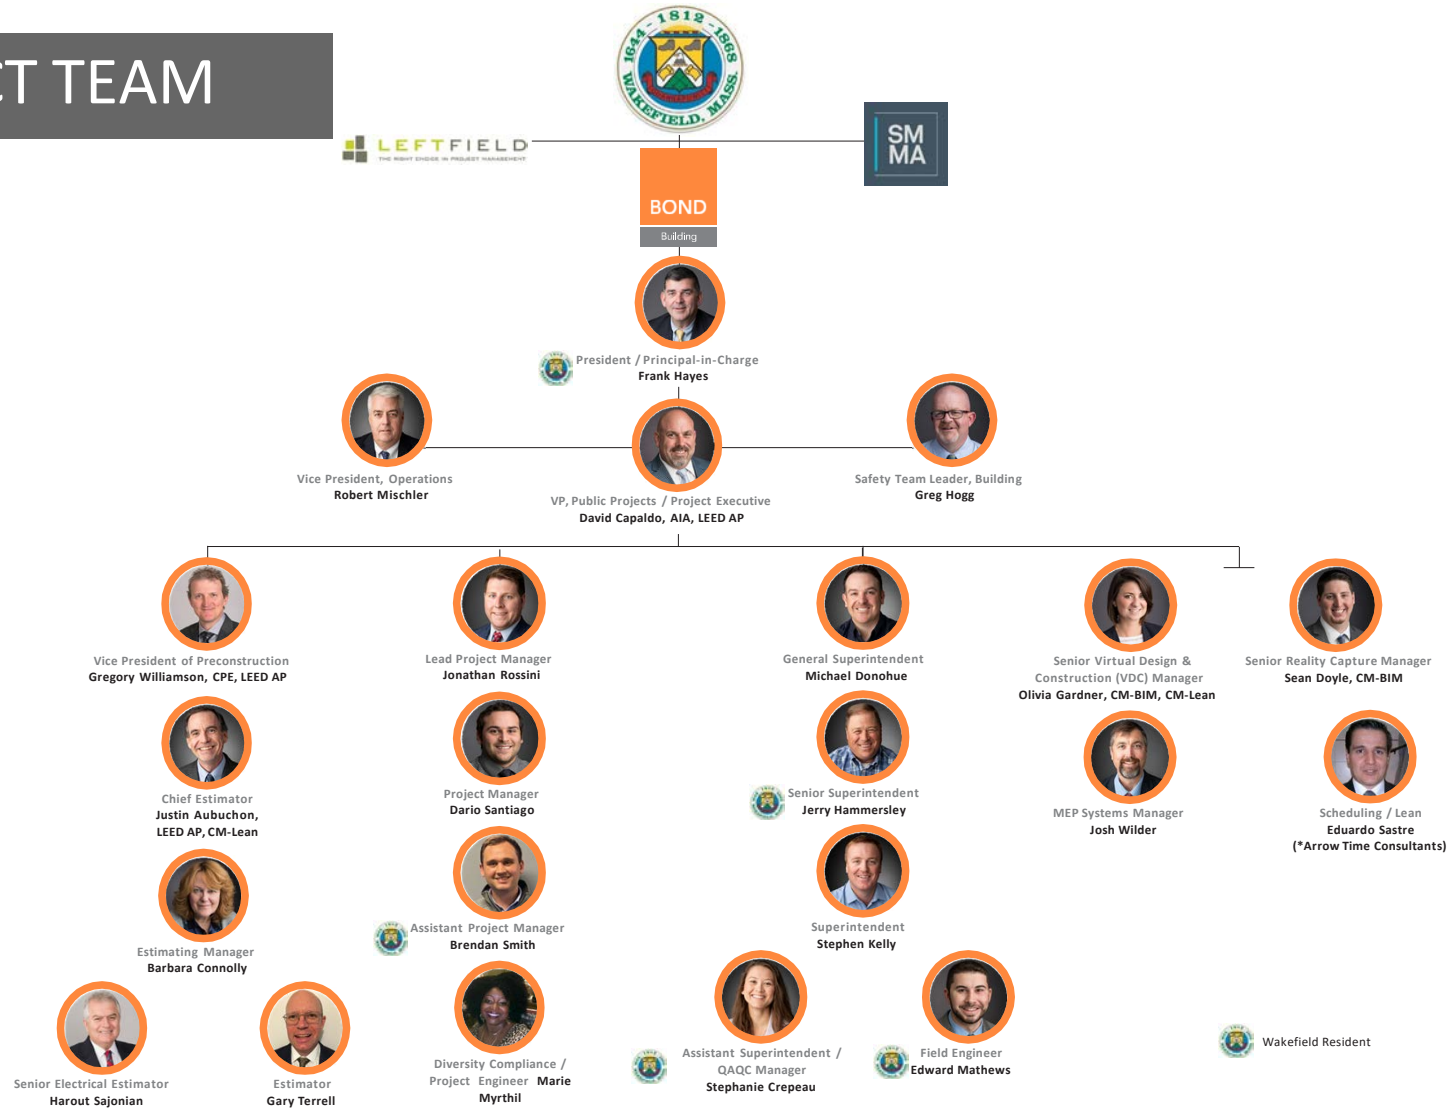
T TEAM

1644 1812 1868 WAKEFIELD, MASS.

LEFTFIELD
THE RIGHT CHOICE IN PROJECT MANAGEMENT

SM MA

BOND
Building

President / Principal-in-Charge
Frank Hayes

Vice President, Operations
Robert Mischler

VP, Public Projects / Project Executive
David Capaldo, AIA, LEED AP

Safety Team Leader, Building
Greg Hogg

Vice President of Preconstruction
Gregory Williamson, CPE, LEED AP

Chief Estimator
Justin Aubuchon, LEED AP, CM-Lean

Estimating Manager
Barbara Connolly

Senior Electrical Estimator
Harout Sajonian

Estimator
Gary Terrell

Lead Project Manager
Jonathan Rossini

Project Manager
Dario Santiago

Assistant Project Manager
Brendan Smith

Diversity Compliance / Project Engineer Marie Myrthil

General Superintendent
Michael Donohue

Senior Superintendent
Jerry Hammersley

Superintendent
Stephen Kelly

Assistant Superintendent / QAQC Manager
Stephanie Crepeau

Field Engineer
Edward Mathews

Senior Virtual Design & Construction (VDC) Manager
Olivia Gardner, CM-BIM, CM-Lean

MEP Systems Manager
Josh Wilder

Senior Reality Capture Manager
Sean Doyle, CM-BIM

Scheduling / Lean
Eduardo Sastre
(*Arrow Time Consultants)

Wakefield Resident